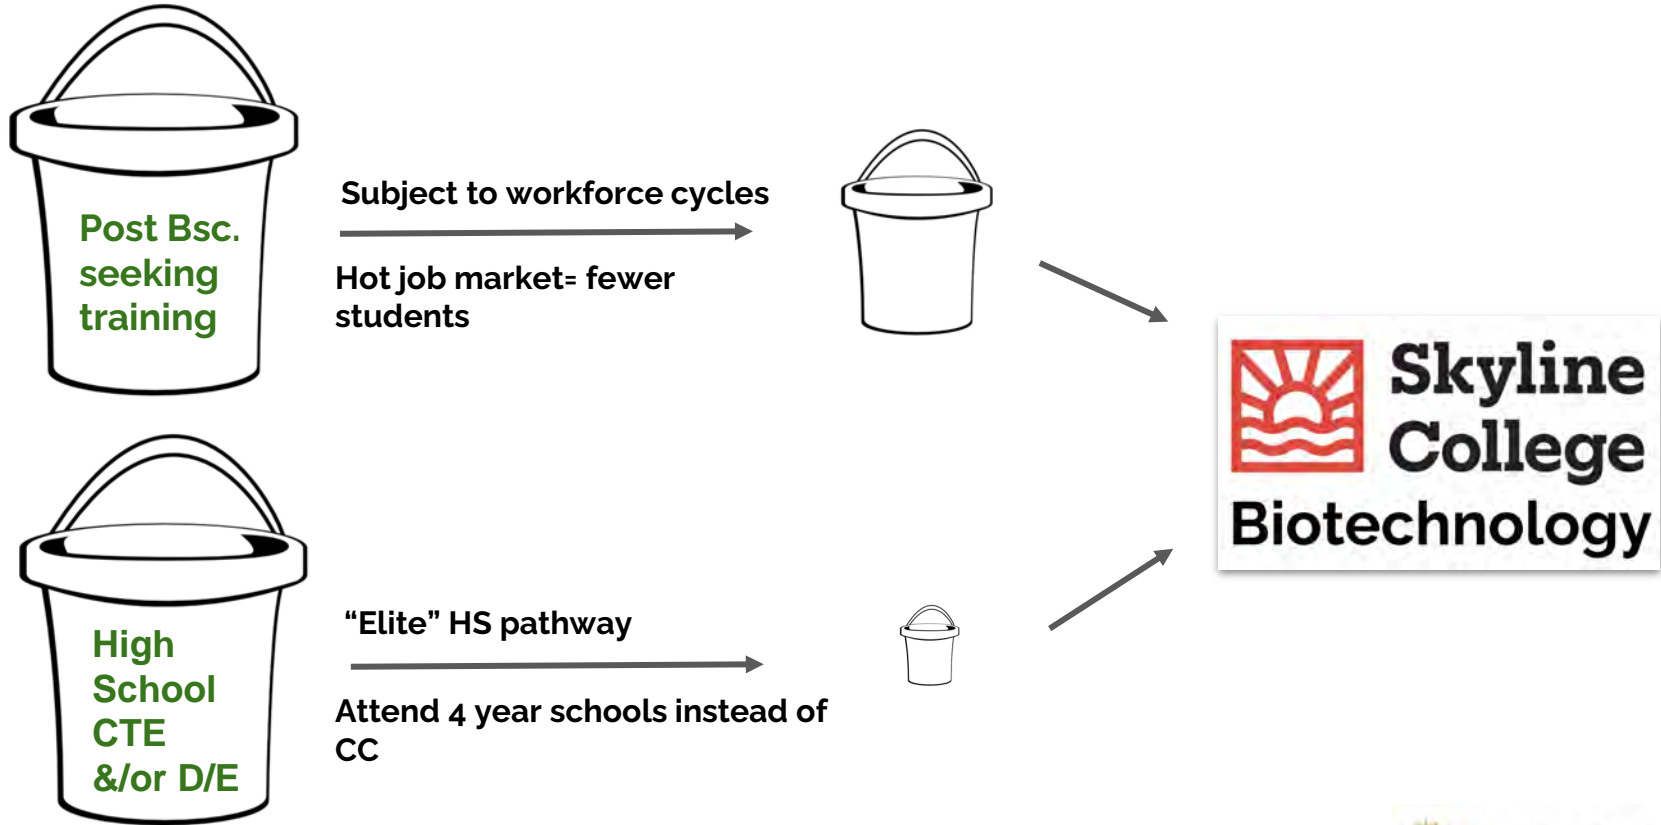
Post Bsc. seeking training

Subject to workforce cycles

Hot job market= fewer students

Skyline College Biotechnology

High School CTE &/or D/E

“Elite” HS pathway

Attend 4 year schools instead of CC